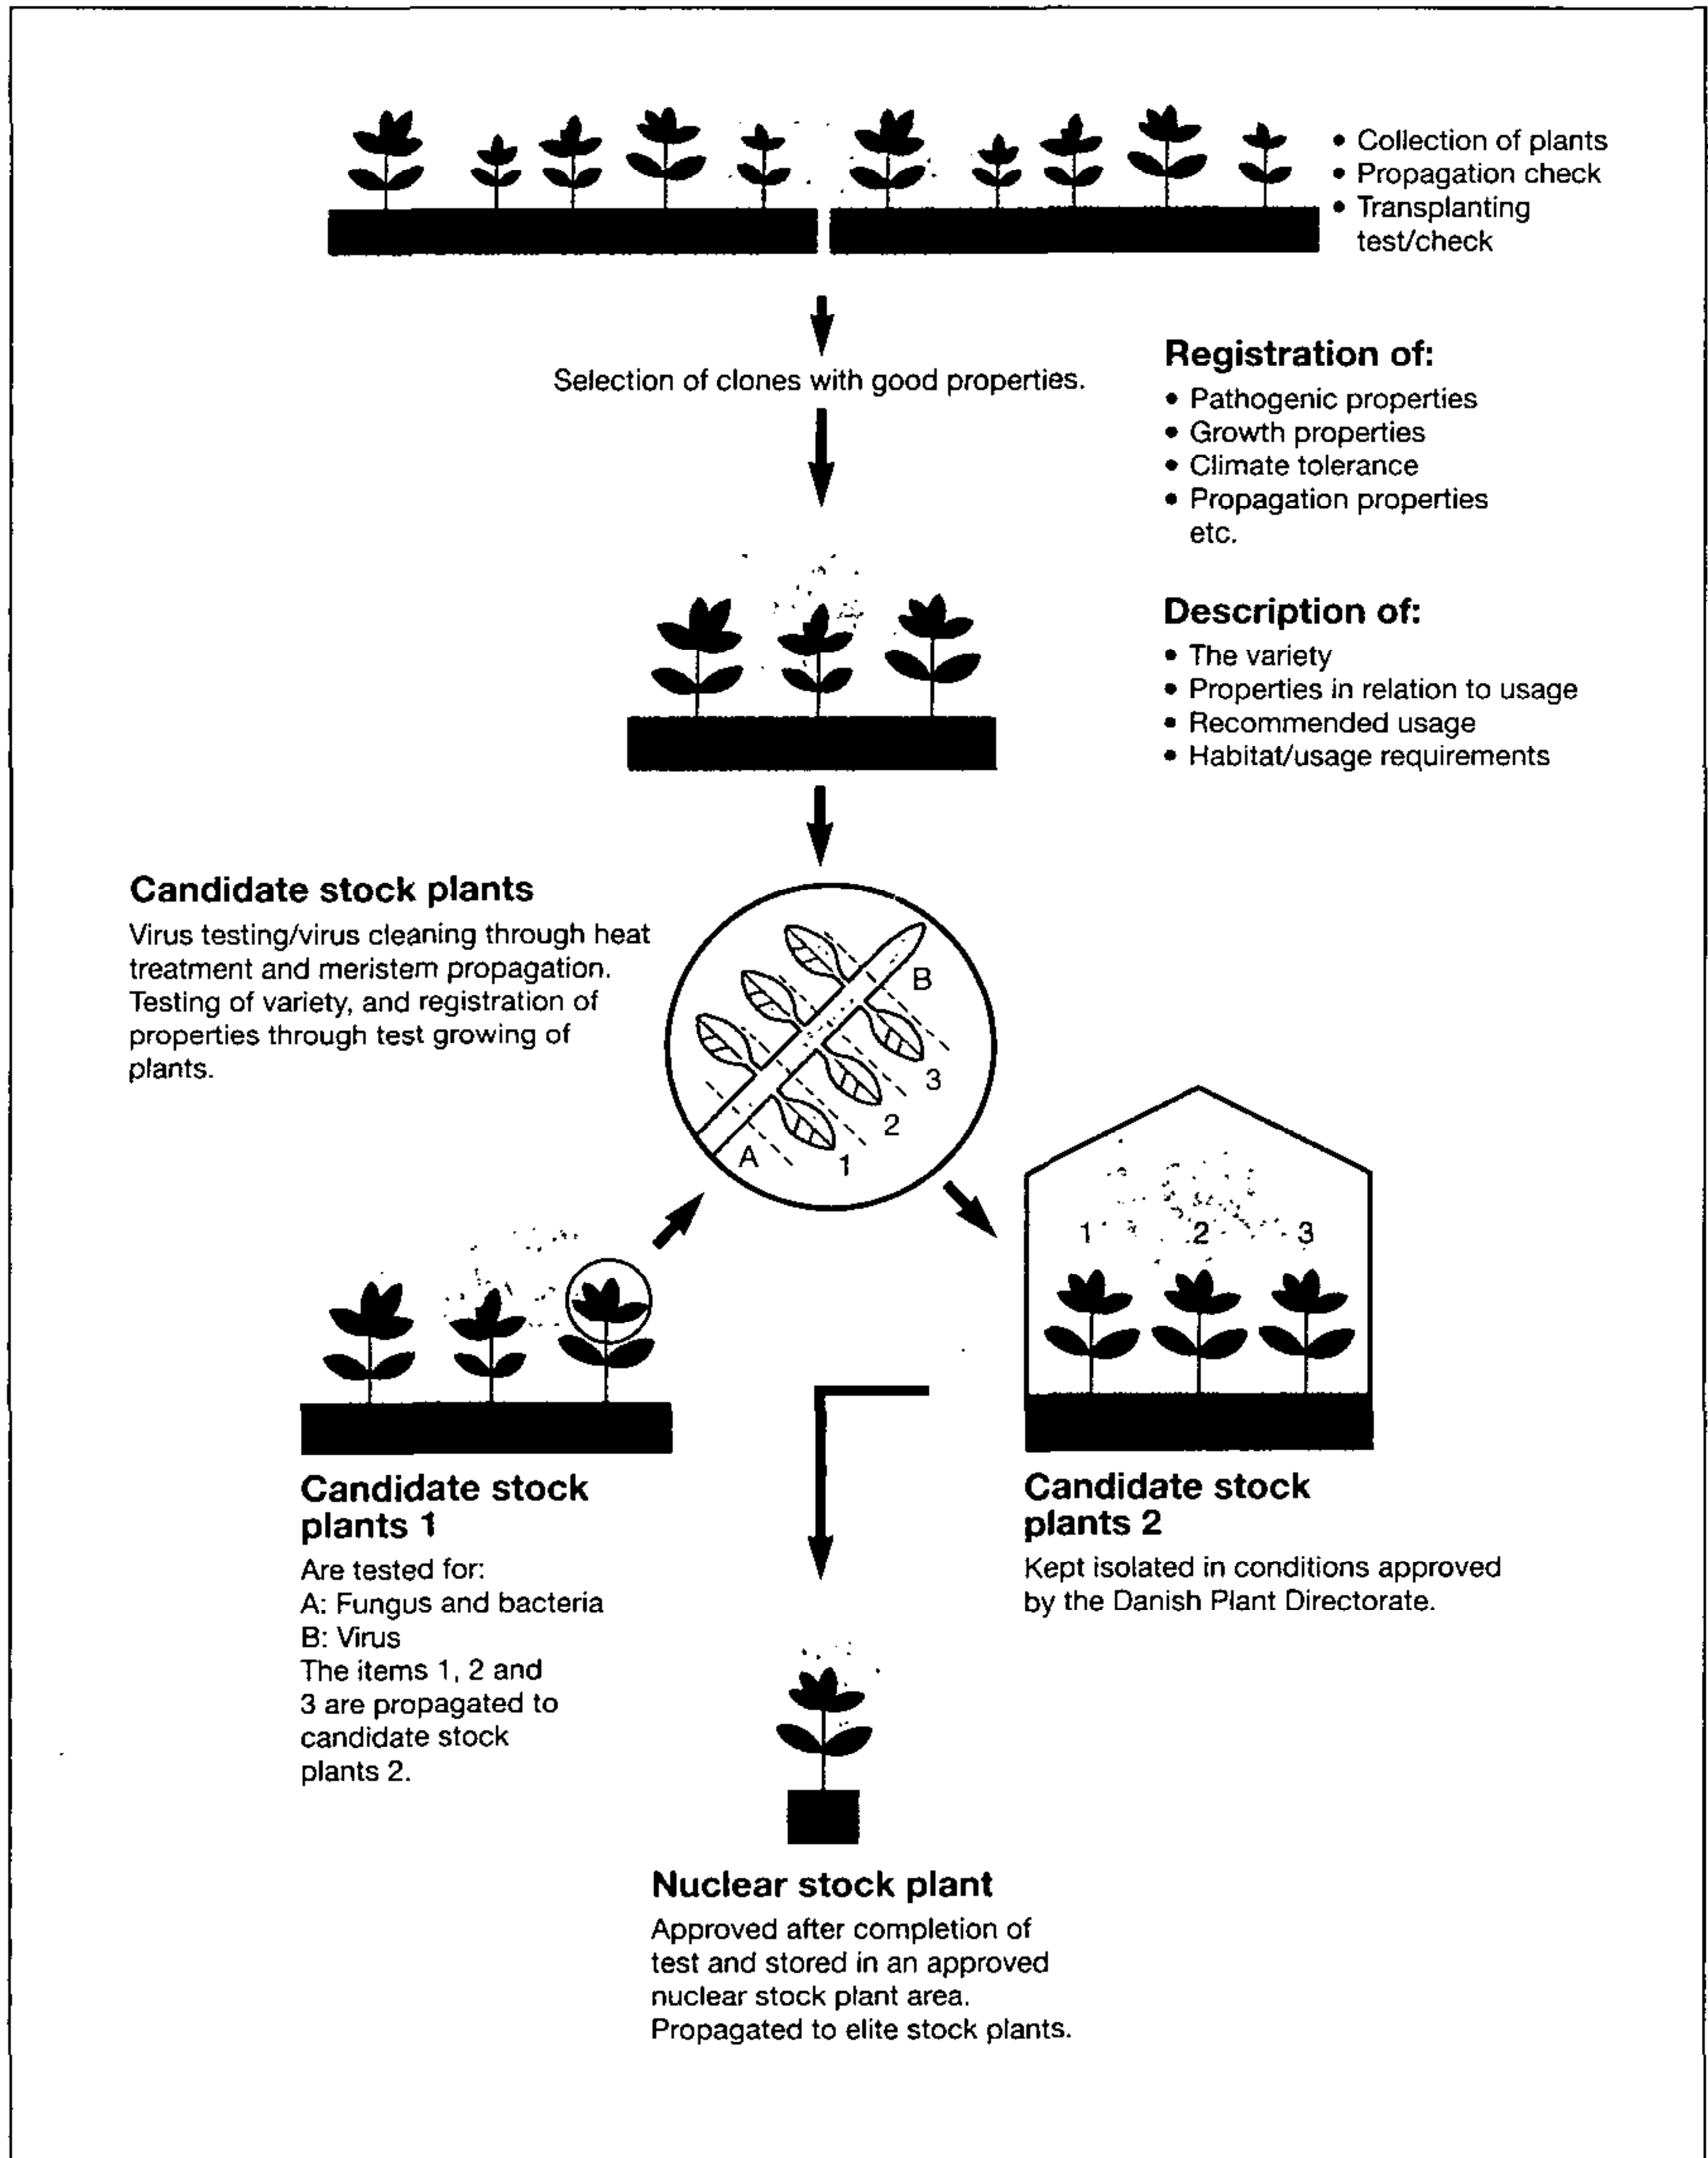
• Collection of plants
• Propagation check
• Transplanting test/check

Selection of clones with good properties.

**Registration of:**
• Pathogenic properties
• Growth properties
• Climate tolerance
• Propagation properties etc.

**Description of:**
• The variety
• Properties in relation to usage
• Recommended usage
• Habitat/usage requirements

**Candidate stock plants**
Virus testing/virus cleaning through heat treatment and meristem propagation. Testing of variety, and registration of properties through test growing of plants.

B
3
2
A
1

1
2
3

**Candidate stock plants 1**
Are tested for:
A: Fungus and bacteria
B: Virus
The items 1, 2 and 3 are propagated to candidate stock plants 2.

**Candidate stock plants 2**
Kept isolated in conditions approved by the Danish Plant Directorate.

**Nuclear stock plant**
Approved after completion of test and stored in an approved nuclear stock plant area. Propagated to elite stock plants.